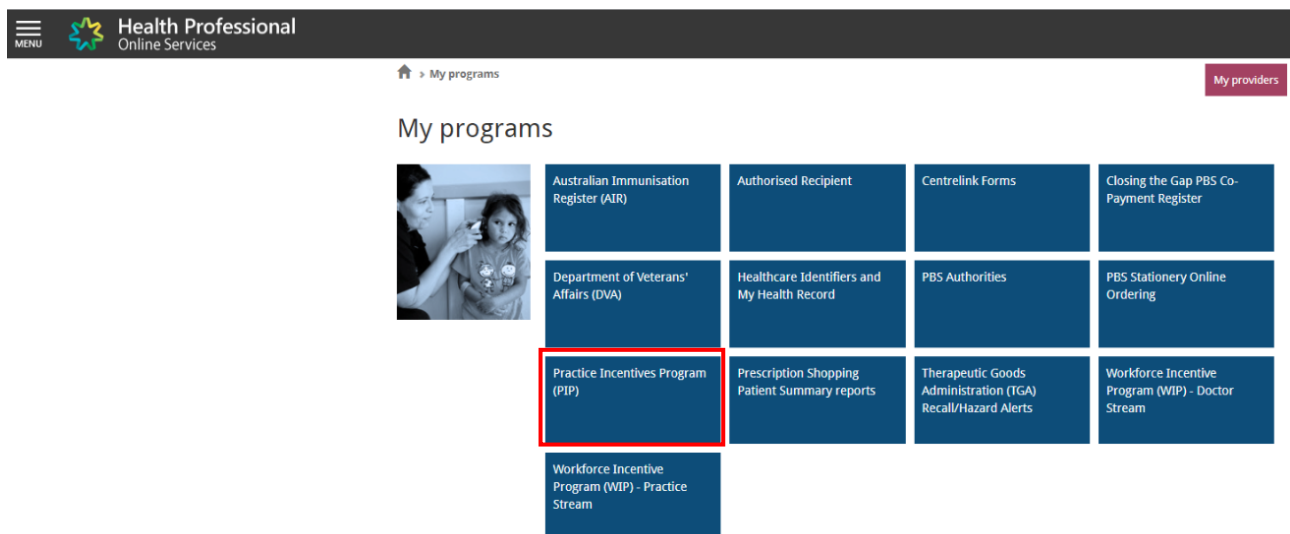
MENU

Health Professional
Online Services

> My programs

My providers

My programs

Australian Immunisation Register (AIR)

Authorised Recipient

Centrelink Forms

Closing the Gap PBS Co-Payment Register

Department of Veterans' Affairs (DVA)

Healthcare Identifiers and My Health Record

PBS Authorities

PBS Stationery Online Ordering

Practice Incentives Program (PIP)

Prescription Shopping Patient Summary reports

Therapeutic Goods Administration (TGA) Recall/Hazard Alerts

Workforce Incentive Program (WIP) - Doctor Stream

Workforce Incentive Program (WIP) - Practice Stream